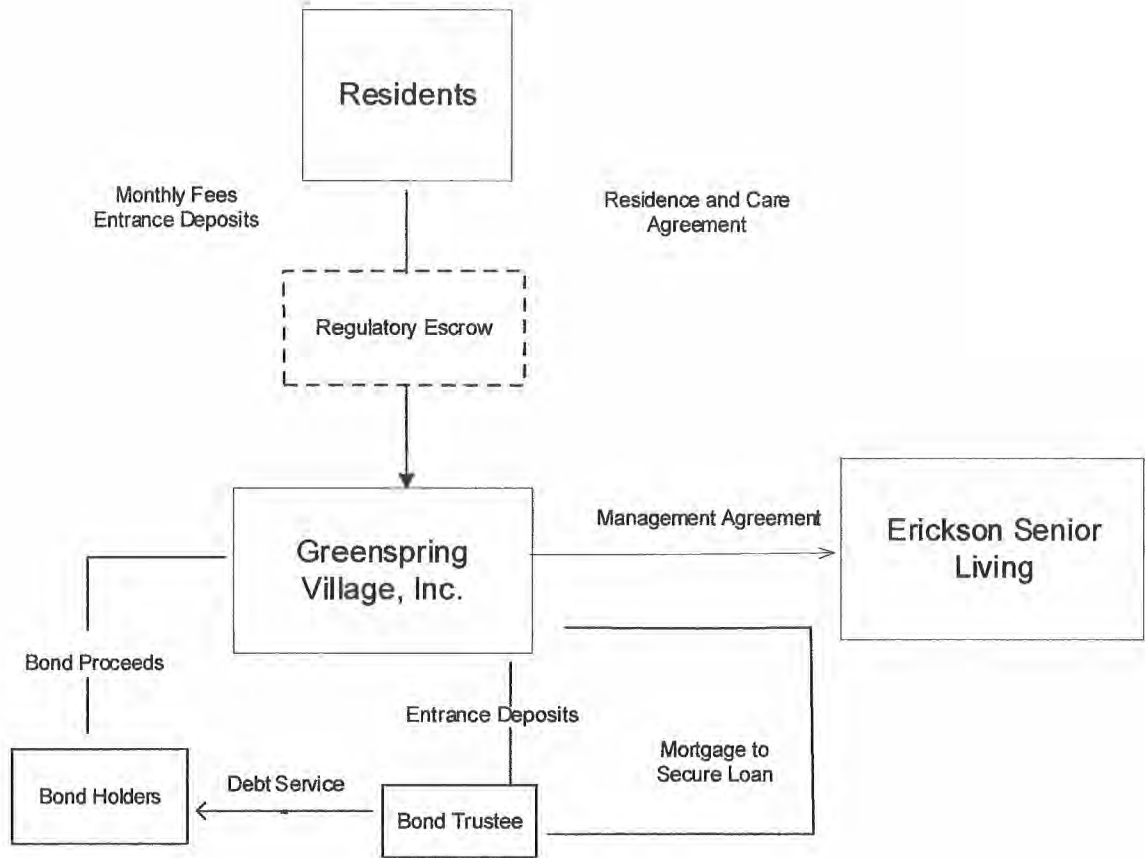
Residents

Monthly Fees
Entrance Deposits

Residence and Care Agreement

Regulatory Escrow

Greenspring Village, Inc.

Management Agreement

Erickson Senior Living

Bond Proceeds

Entrance Deposits

Mortgage to Secure Loan

Bond Holders

Debt Service

Bond Trustee